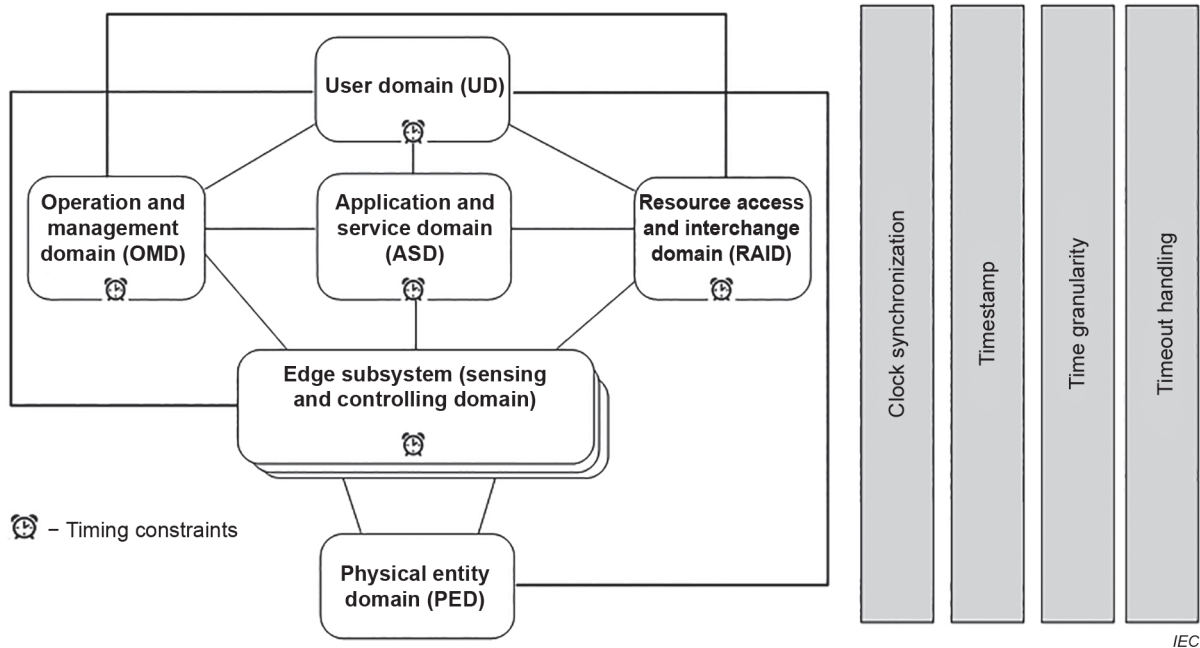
User domain (UD)

Operation and management domain (OMD)

Application and service domain (ASD)

Resource access and interchange domain (RAID)

Edge subsystem (sensing and controlling domain)

– Timing constraints

Physical entity domain (PED)

Clock synchronization

Timestamp

Time granularity

Timeout handling

IEC